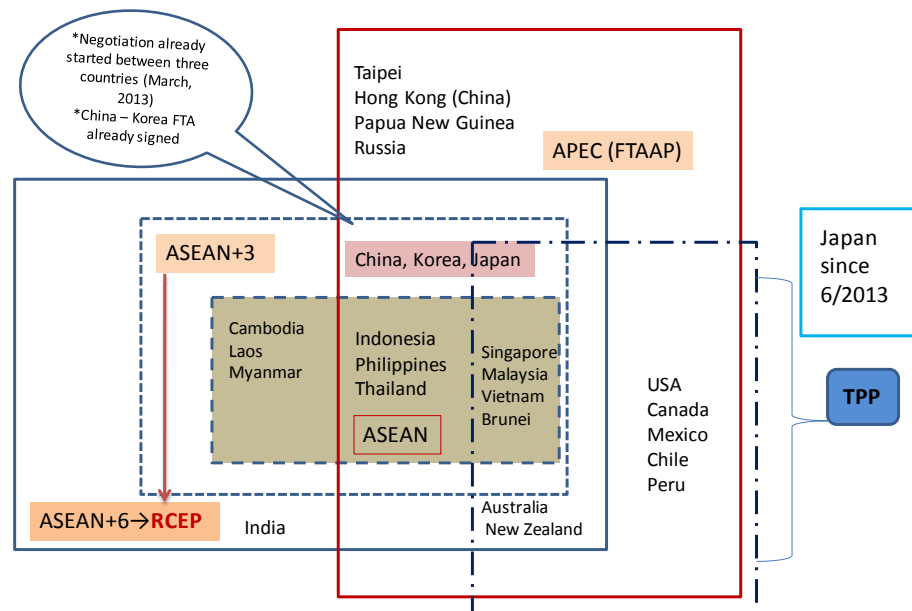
*Negotiation already started between three countries (March, 2013)
*China – Korea FTA already signed

Taipei
Hong Kong (China)
Papua New Guinea
Russia

APEC (FTAAP)

Japan since 6/2013

ASEAN+3

China, Korea, Japan

Cambodia
Laos
Myanmar

Indonesia
Philippines
Thailand

ASEAN

Singapore
Malaysia
Vietnam
Brunei

USA
Canada
Mexico
Chile
Peru

TPP

ASEAN+6→RCEP

India

Australia
New Zealand